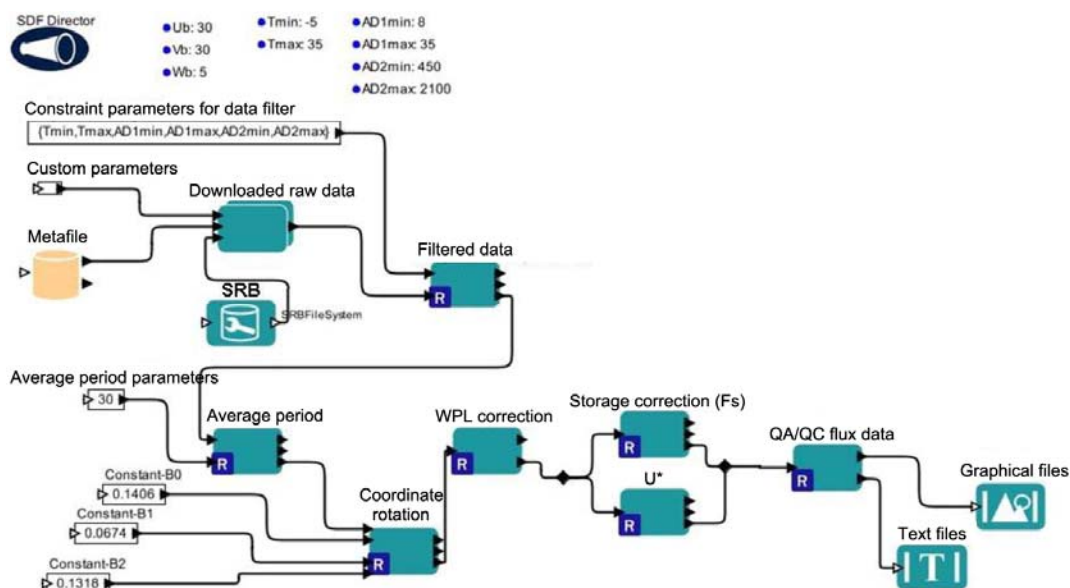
SDF Director

Ub: 30
Vb: 30
Wb: 5

Tmin: -5
Tmax: 35

AD1min: 8
AD1max: 35
AD2min: 450
AD2max: 2100

Constraint parameters for data filter
{Tmin,Tmax,AD1min,AD1max,AD2min,AD2max}

Custom parameters

Downloaded raw data

Metafile

Filtered data

R

SRB

SRBFileSystem

Average period parameters
30

Average period

R

WPL correction

R

Storage correction (Fs)

R

U*

R

QA/QC flux data

R

Graphical files

Text files

T

Constant-B0
0.1406

Constant-B1
0.0674

Constant-B2
0.1318

Coordinate rotation

R